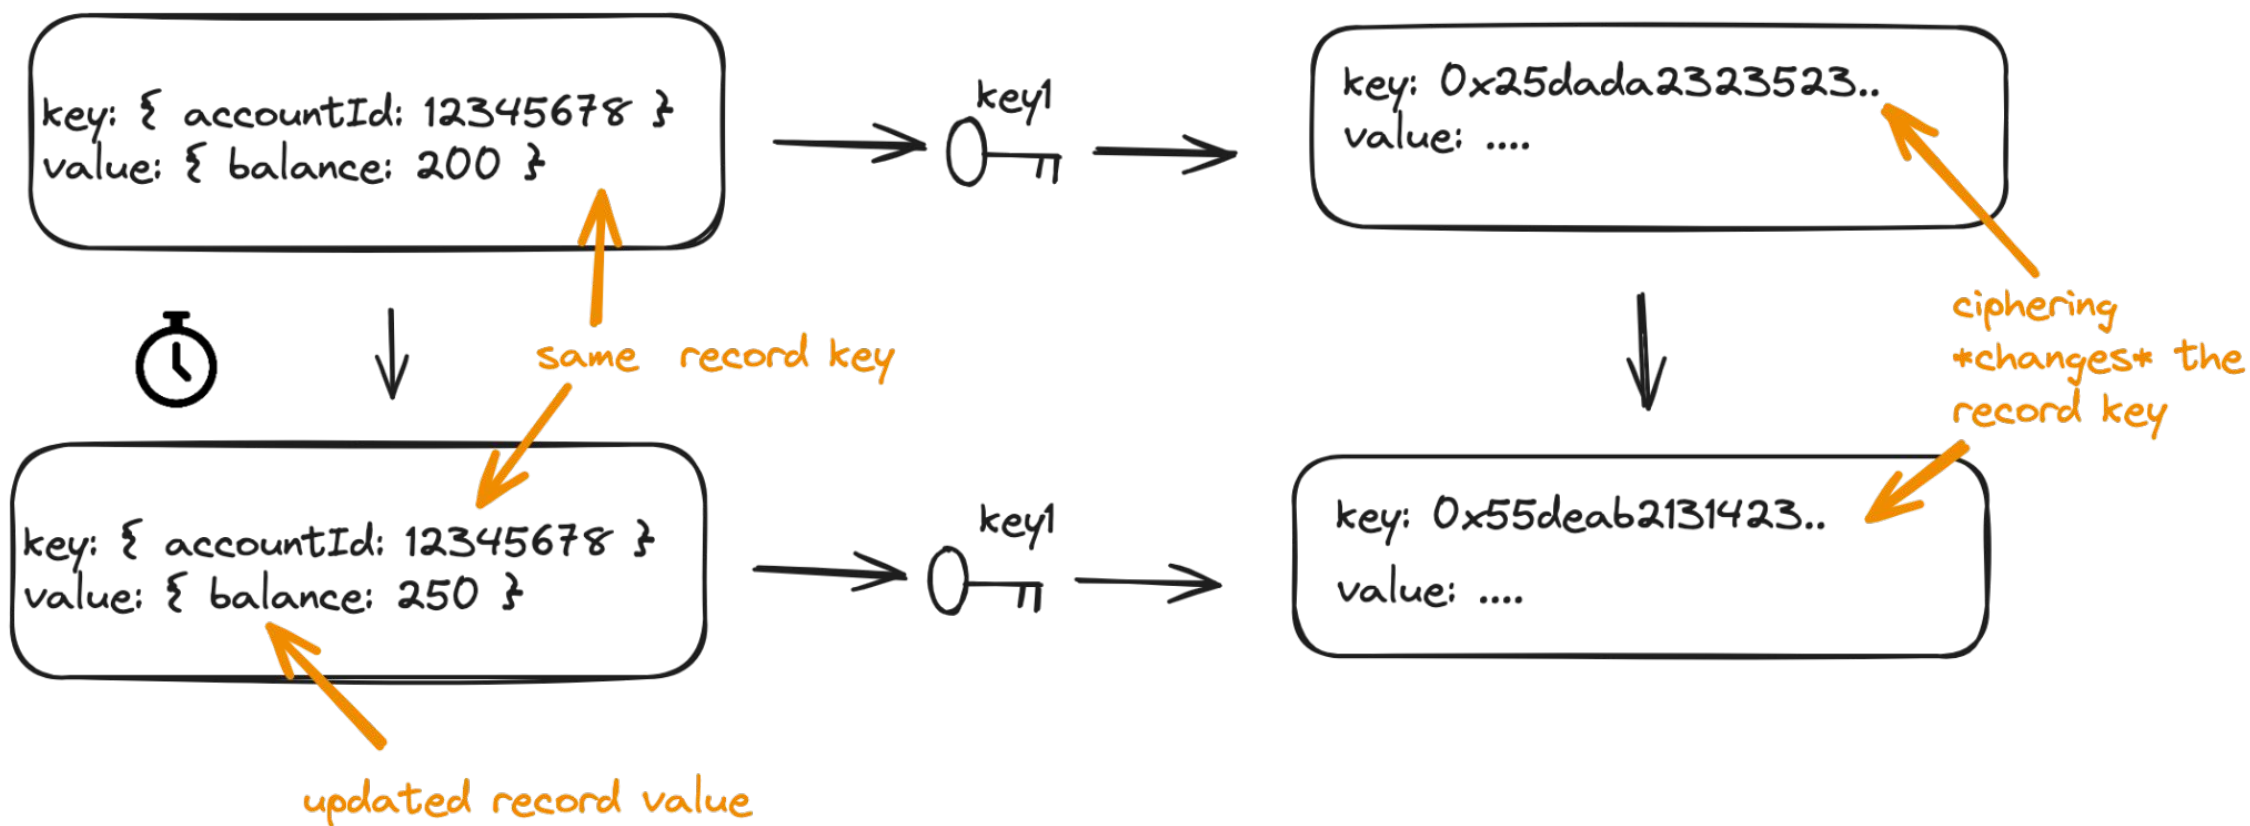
key: { accountId: 12345678 }
value: { balance: 200 }

key1

key: 0x25dada2323523..
value: ....

same record key

ciphering *changes* the record key

key: { accountId: 12345678 }
value: { balance: 250 }

key1

key: 0x55deab2131423..
value: ....

updated record value